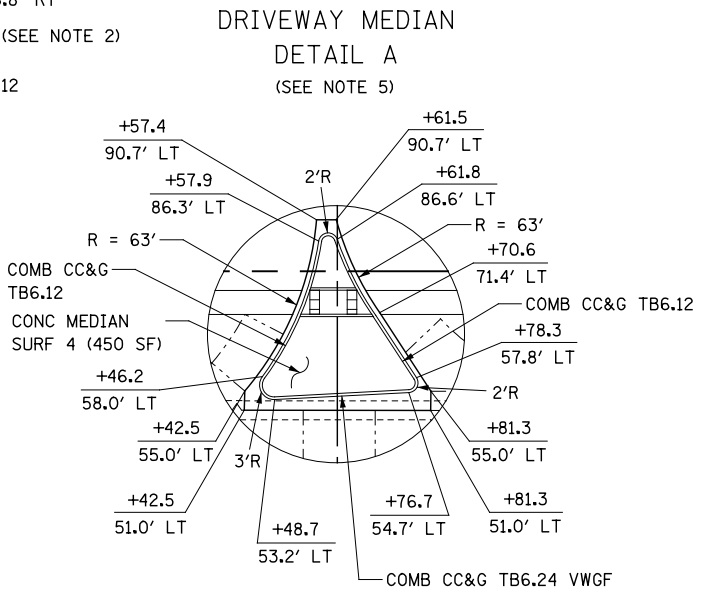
.8' RT

(SEE NOTE 2)

12

DRIVEWAY MEDIAN
DETAIL A
(SEE NOTE 5)

+57.4
90.7' LT

+61.5
90.7' LT

+57.9
86.3' LT

2'R

+61.8
86.6' LT

R = 63'

R = 63'

+70.6
71.4' LT

COMB CC&G TB6.12

COMB CC&G TB6.12

CONC MEDIAN SURF 4 (450 SF)

+78.3
57.8' LT

+46.2
58.0' LT

2'R

+42.5
55.0' LT

3'R

+81.3
55.0' LT

+42.5
51.0' LT

+76.7
54.7' LT

+81.3
51.0' LT

+48.7
53.2' LT

COMB CC&G TB6.24 VWGF